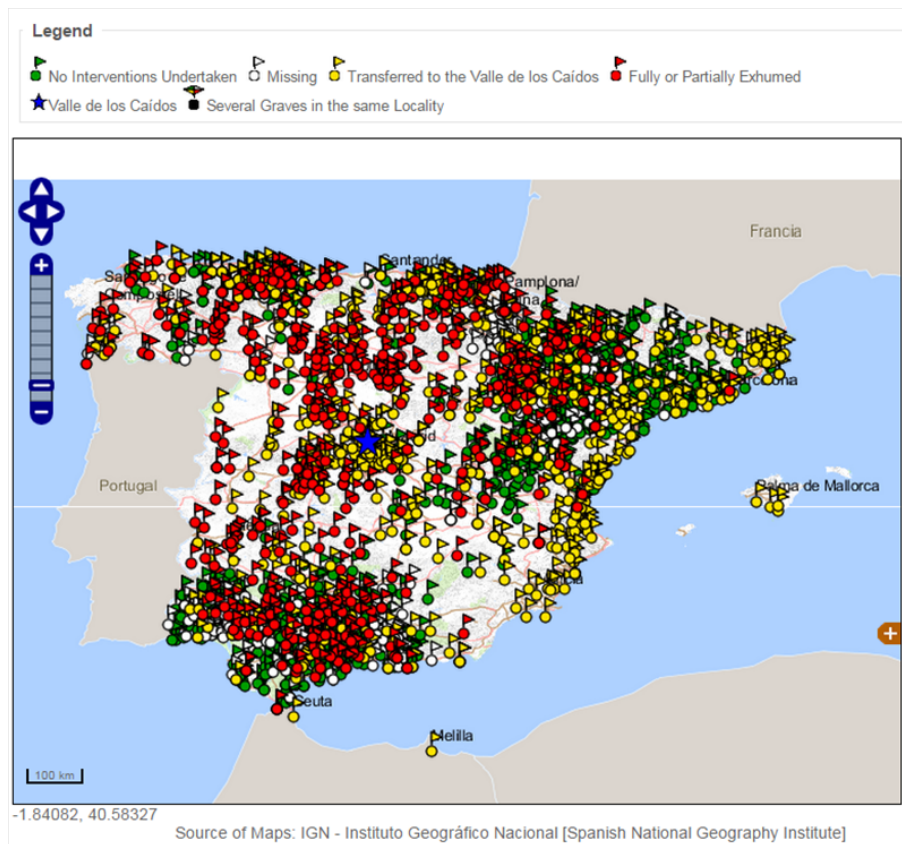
Legend

No Interventions Undertaken Missing Transferred to the Valle de los Caídos Fully or Partially Exhumed

Valle de los Caídos Several Graves in the same Locality

Francia

Santander

Pamplona/

Portugal

Palma de Mallorca

Ceuta

Melilla

100 km

-1.84082, 40.58327

Source of Maps: IGN - Instituto Geográfico Nacional [Spanish National Geography Institute]